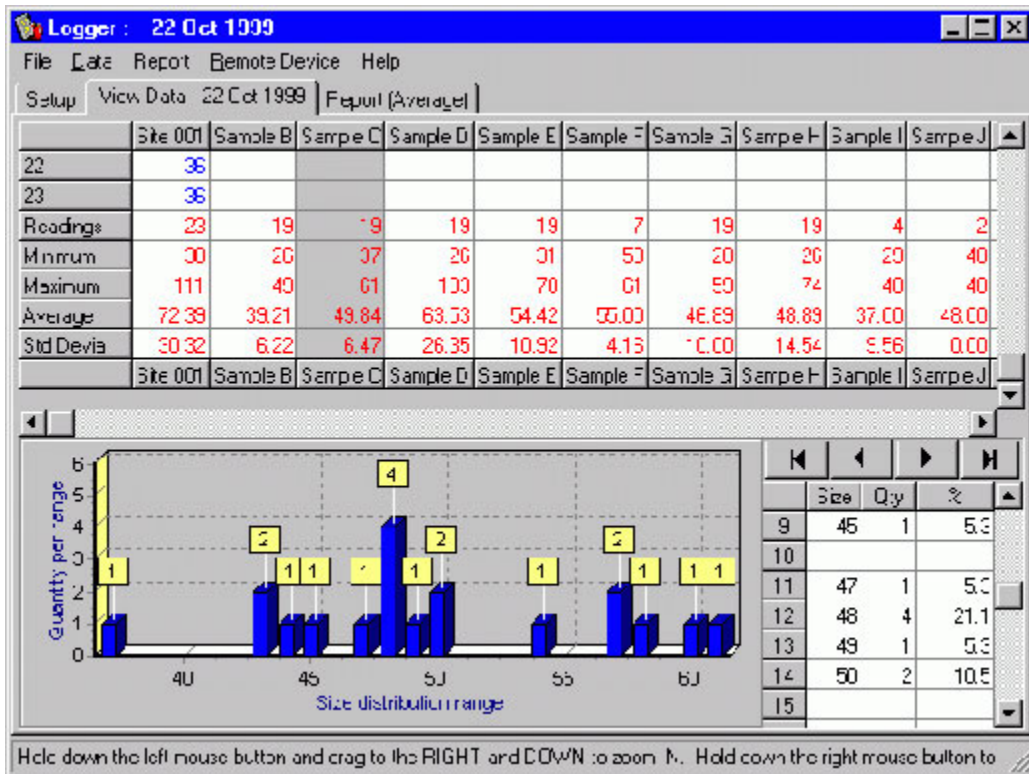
Logger : 22 Oct 1999

File Data Report Remote Device Help

Setup | View Data 22 Oct 1999 | Report (Average)

| | Site 001 | Sample B | Sample C | Sample D | Sample E | Sample F | Sample G | Sample H | Sample I | Sample J |
|---|---|---|---|---|---|---|---|---|---|---|
| 22 | 36 | | | | | | | | | |
| 23 | 36 | | | | | | | | | |
| Readings | 23 | 19 | 19 | 19 | 19 | 7 | 19 | 19 | 4 | 2 |
| Minimum | 30 | 20 | 37 | 20 | 31 | 50 | 20 | 20 | 20 | 40 |
| Maximum | 111 | 40 | 61 | 100 | 70 | 61 | 50 | 74 | 40 | 40 |
| Average | 72.39 | 39.21 | 49.84 | 63.53 | 54.42 | 55.00 | 46.89 | 48.89 | 37.00 | 48.00 |
| Std Devia | 30.32 | 6.22 | 6.47 | 26.35 | 10.92 | 4.16 | 10.00 | 14.54 | 5.56 | 0.00 |
| | Site 001 | Sample B | Sample C | Sample D | Sample E | Sample F | Sample G | Sample H | Sample I | Sample J |

Quantity per range
6 5 4 3 2 1 0
1 2 1 1 1 4 1 2 1 2 1 1 1
40 45 50 55 60
Size distribution range

| | Size | Qty | % |
|---|---|---|---|
| 9 | 45 | 1 | 5.3 |
| 10 | | | |
| 11 | 47 | 1 | 5.3 |
| 12 | 48 | 4 | 21.1 |
| 13 | 49 | 1 | 5.3 |
| 14 | 50 | 2 | 10.5 |
| 15 | | | |

Hold down the left mouse button and drag to the RIGHT and DOWN to zoom IN. Hold down the right mouse button to